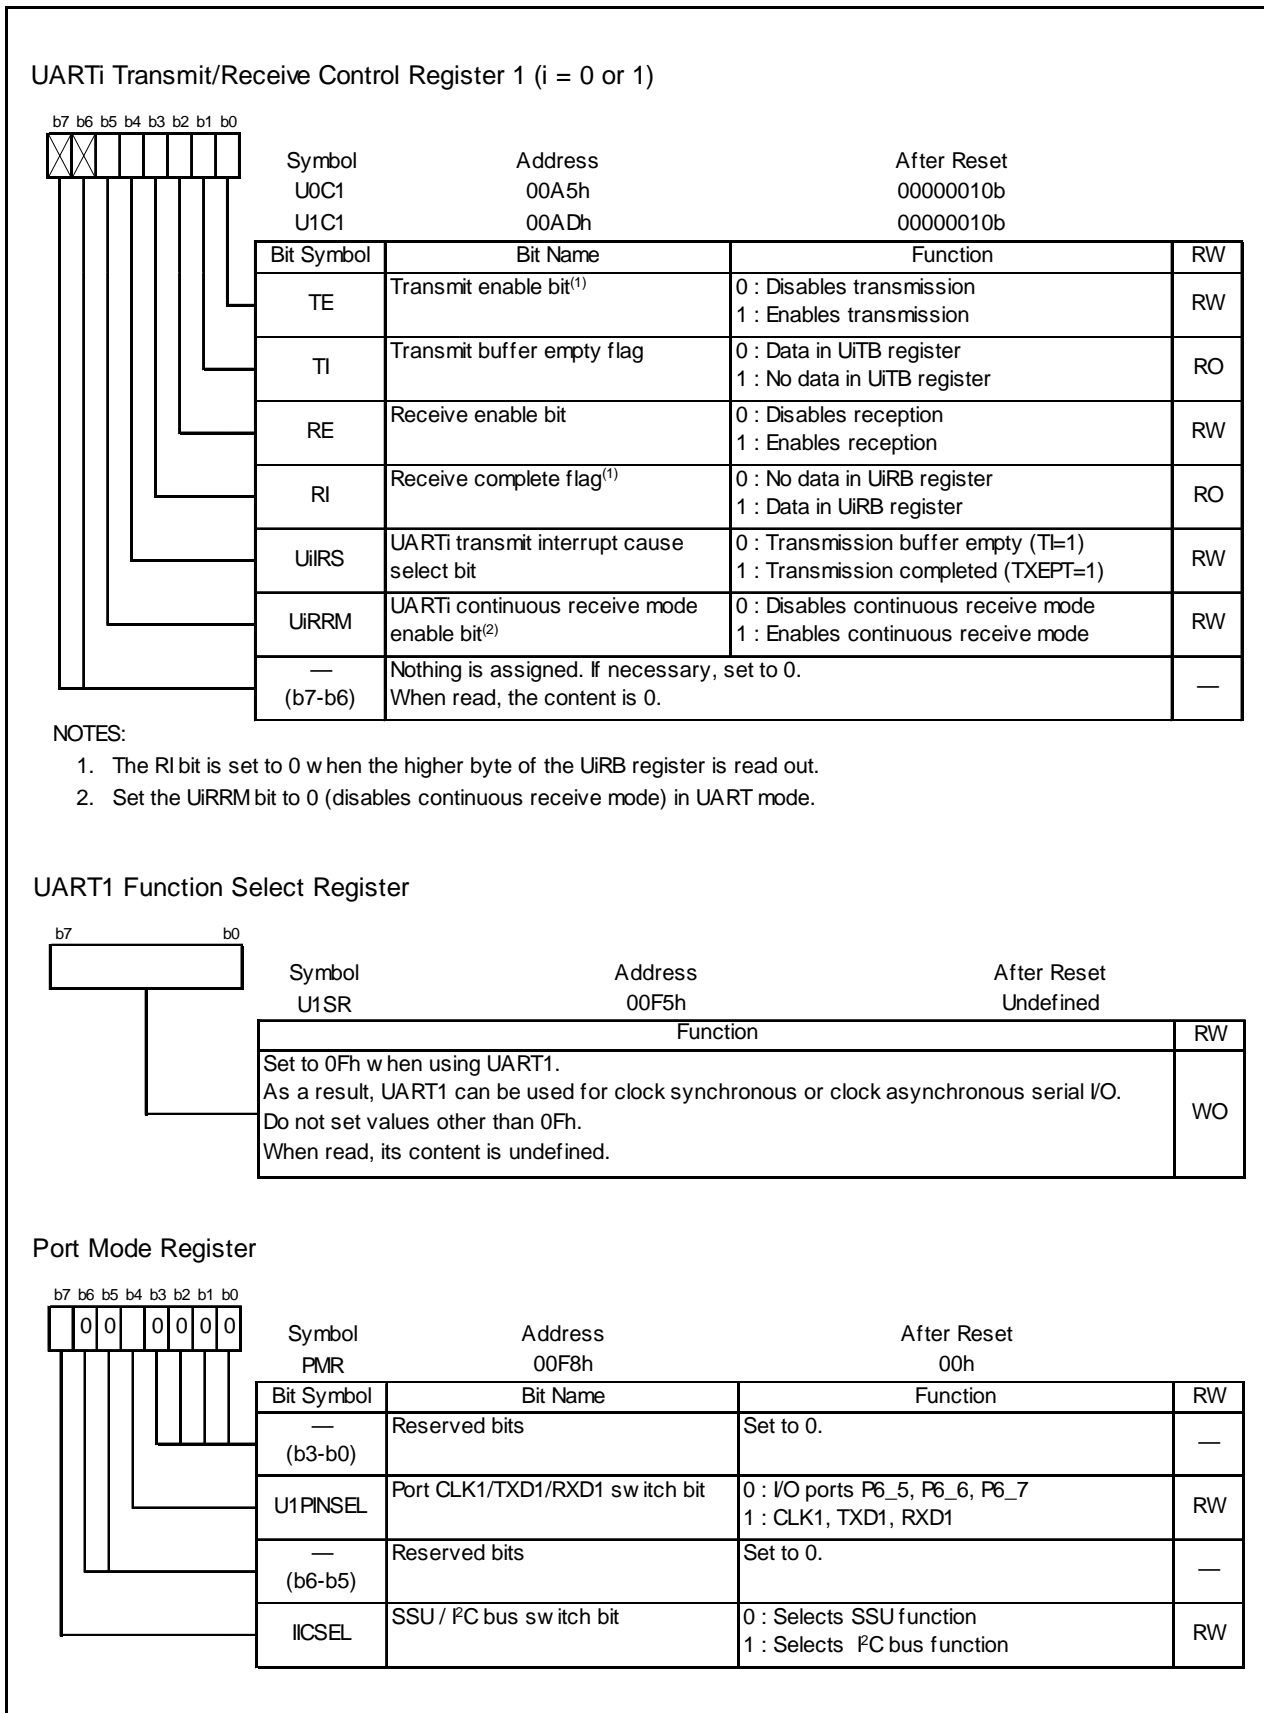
UARTi Transmit/Receive Control Register 1 (i = 0 or 1)

b7 b6 b5 b4 b3 b2 b1 b0

| Symbol | Address | After Reset |
|---|---|---|
| U0C1 | 00A5h | 00000010b |
| U1C1 | 00ADh | 00000010b |

| Bit Symbol | Bit Name | Function | RW |
|---|---|---|---|
| TE | Transmit enable bit$^{(1)}$ | 0 : Disables transmission<br>1 : Enables transmission | RW |
| TI | Transmit buffer empty flag | 0 : Data in UiTB register<br>1 : No data in UiTB register | RO |
| RE | Receive enable bit | 0 : Disables reception<br>1 : Enables reception | RW |
| RI | Receive complete flag$^{(1)}$ | 0 : No data in UiRB register<br>1 : Data in UiRB register | RO |
| UiIRS | UARTi transmit interrupt cause select bit | 0 : Transmission buffer empty (TI=1)<br>1 : Transmission completed (TXEPT=1) | RW |
| UiRRM | UARTi continuous receive mode enable bit$^{(2)}$ | 0 : Disables continuous receive mode<br>1 : Enables continuous receive mode | RW |
| — (b7-b6) | Nothing is assigned. If necessary, set to 0. When read, the content is 0. | | — |

NOTES:
1. The RI bit is set to 0 when the higher byte of the UiRB register is read out.
2. Set the UiRRM bit to 0 (disables continuous receive mode) in UART mode.

UART1 Function Select Register

b7 b0

| Symbol | Address | After Reset |
|---|---|---|
| U1SR | 00F5h | Undefined |

| Function | RW |
|---|---|
| Set to 0Fh when using UART1.<br>As a result, UART1 can be used for clock synchronous or clock asynchronous serial I/O.<br>Do not set values other than 0Fh.<br>When read, its content is undefined. | WO |

Port Mode Register

b7 b6 b5 b4 b3 b2 b1 b0
0 0 0 0 0 0

| Symbol | Address | After Reset |
|---|---|---|
| PMR | 00F8h | 00h |

| Bit Symbol | Bit Name | Function | RW |
|---|---|---|---|
| — (b3-b0) | Reserved bits | Set to 0. | — |
| U1PINSEL | Port CLK1/TXD1/RXD1 switch bit | 0 : I/O ports P6_5, P6_6, P6_7<br>1 : CLK1, TXD1, RXD1 | RW |
| — (b6-b5) | Reserved bits | Set to 0. | — |
| IICSEL | SSU / I$^2$C bus switch bit | 0 : Selects SSU function<br>1 : Selects I$^2$C bus function | RW |